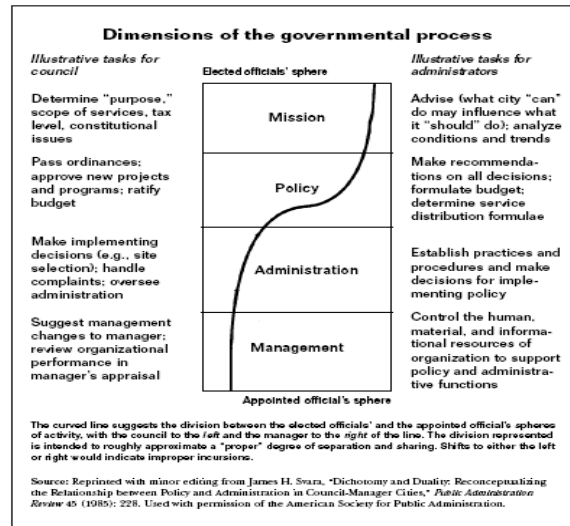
Dimensions of the governmental process

Illustrative tasks for council

Determine "purpose," scope of services, tax level, constitutional issues

Pass ordinances; approve new projects and programs; ratify budget

Make implementing decisions (e.g., site selection); handle complaints; oversee administration

Suggest management changes to manager; review organizational performance in manager's appraisal

Elected officials' sphere

Mission

Policy

Administration

Management

Appointed official's sphere

Illustrative tasks for administrators

Advise (what city "can" do may influence what it "should" do); analyze conditions and trends

Make recommendations on all decisions; formulate budget; determine service distribution formulae

Establish practices and procedures and make decisions for implementing policy

Control the human, material, and informational resources of organization to support policy and administrative functions

The curved line suggests the division between the elected officials' and the appointed official's spheres of activity, with the council to the left and the manager to the right of the line. The division represented is intended to roughly approximate a "proper" degree of separation and sharing. Shifts to either the left or right would indicate improper incursions.

Source: Reprinted with minor editing from James H. Svara, "Dichotomy and Duality: Reconceptualizing the Relationship between Policy and Administration in Council-Manager Cities," Public Administration Review 45 (1985): 228. Used with permission of the American Society for Public Administration.